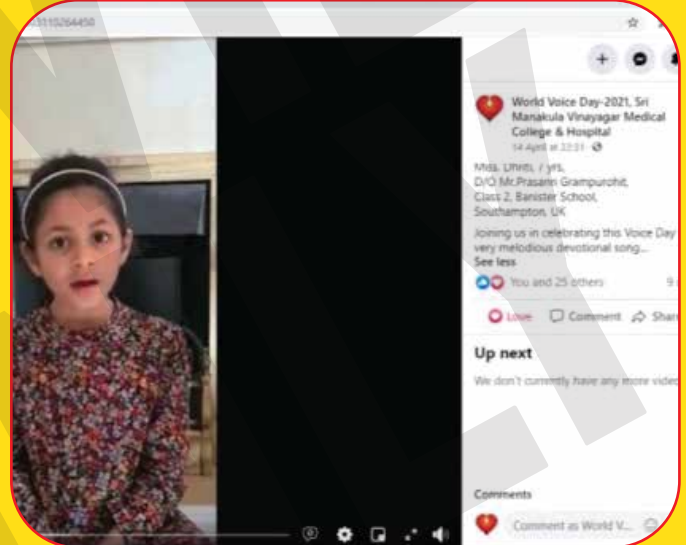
...53115264450

World Voice Day-2021, Sri Manakula Vinayagar Medical College & Hospital
14 April at 22:01

Miss. Dhriti, 7 yrs,
D/O Mr.Prasann Grampurohit,
Class 2, Banister School,
Southampton, UK

Joining us in celebrating this Voice Day very melodious devotional song...
See less

You and 25 others

Love
Comment
Share

Up next

We don't currently have any more video

Comments

Comment as World V...